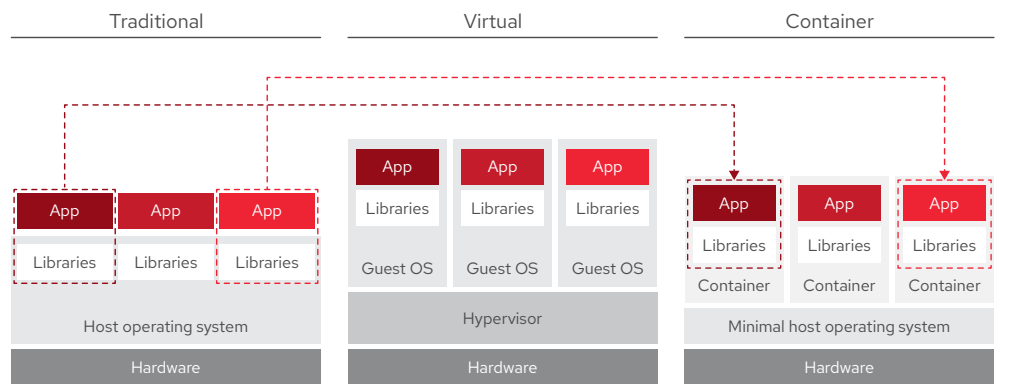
Traditional

App
Libraries
App
Libraries
App
Libraries
Host operating system
Hardware

Virtual

App
Libraries
Guest OS
App
Libraries
Guest OS
App
Libraries
Guest OS
Hypervisor
Hardware

Container

App
Libraries
Container
App
Libraries
Container
App
Libraries
Container
Minimal host operating system
Hardware